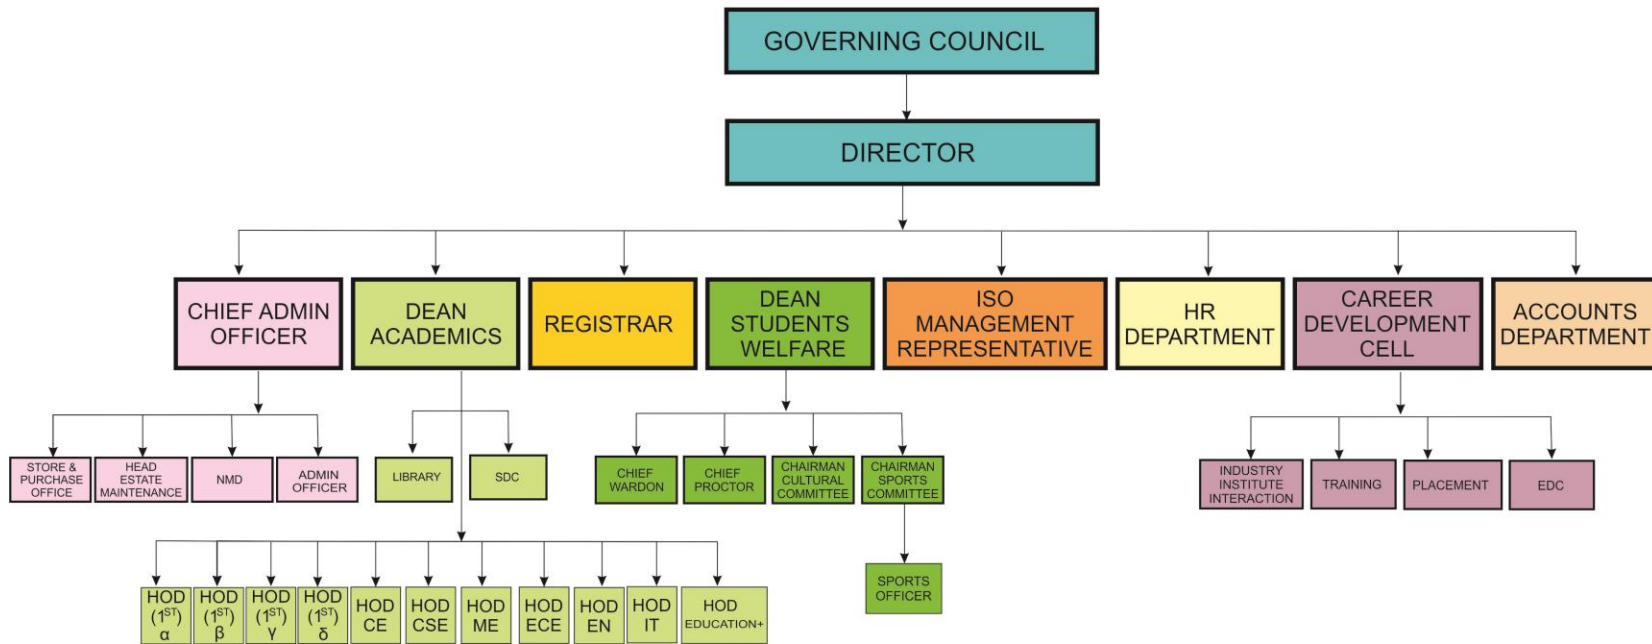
GOVERNING COUNCIL

DIRECTOR

CHIEF ADMIN OFFICER

DEAN ACADEMICS

REGISTRAR

DEAN STUDENTS WELFARE

ISO MANAGEMENT REPRESENTATIVE

HR DEPARTMENT

CAREER DEVELOPMENT CELL

ACCOUNTS DEPARTMENT

STORE & PURCHASE OFFICE

HEAD ESTATE MAINTENANCE

NMD

ADMIN OFFICER

LIBRARY

SDC

CHIEF WARDON

CHIEF PROCTOR

CHAIRMAN CULTURAL COMMITTEE

CHAIRMAN SPORTS COMMITTEE

SPORTS OFFICER

INDUSTRY INSTITUTE INTERACTION

TRAINING

PLACEMENT

EDC

HOD ($1^{ST}$) α

HOD ($1^{ST}$) β

HOD ($1^{ST}$) γ

HOD ($1^{ST}$) δ

HOD CE

HOD CSE

HOD ME

HOD ECE

HOD EN

HOD IT

HOD EDUCATION+